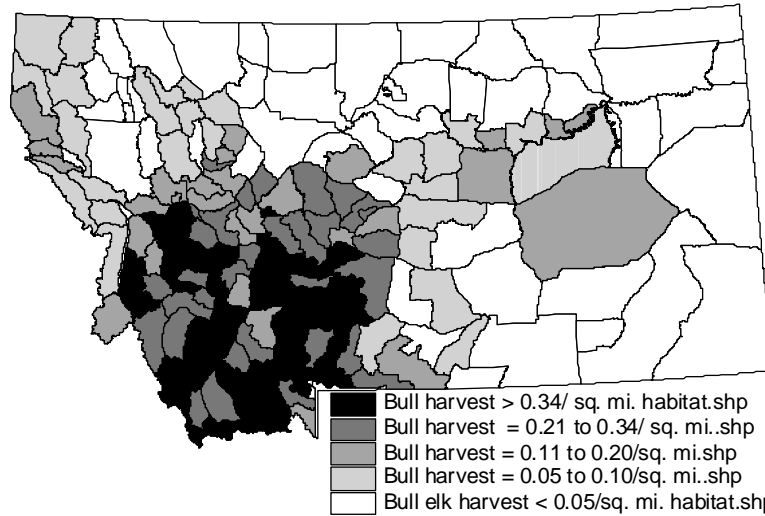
Bull harvest > 0.34/ sq. mi. habitat.shp
Bull harvest = 0.21 to 0.34/ sq. mi..shp
Bull harvest = 0.11 to 0.20/sq. mi.shp
Bull harvest = 0.05 to 0.10/sq. mi..shp
Bull elk harvest < 0.05/sq. mi. habitat.sh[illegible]